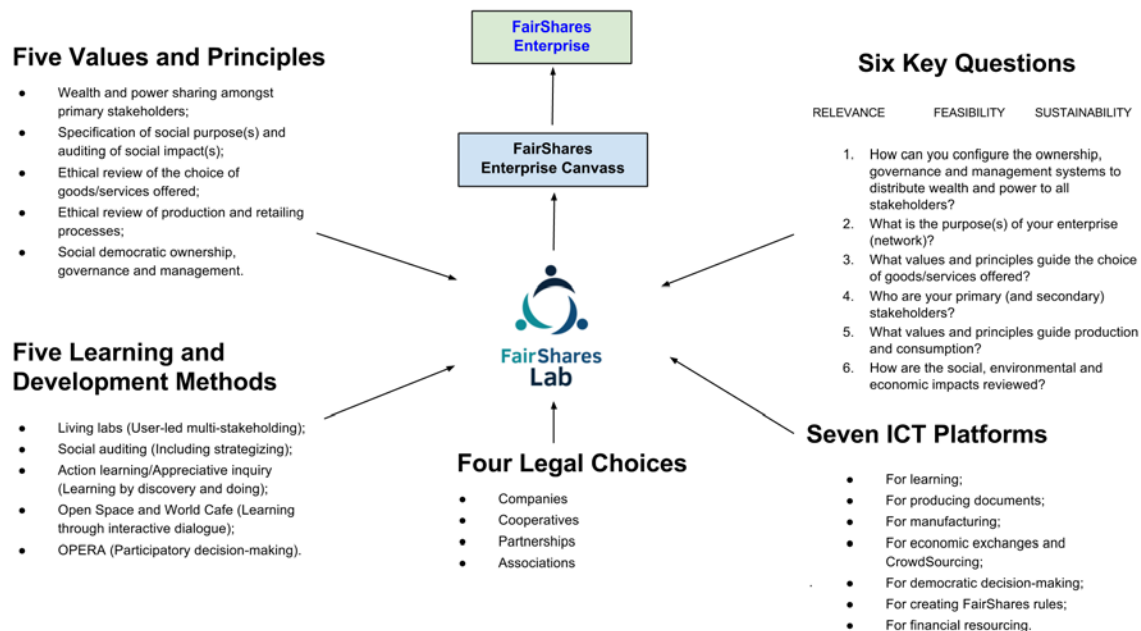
FairShares Enterprise

FairShares Enterprise Canvass

FairShares Lab

Five Values and Principles

- Wealth and power sharing amongst primary stakeholders;
- Specification of social purpose(s) and auditing of social impact(s);
- Ethical review of the choice of goods/services offered;
- Ethical review of production and retailing processes;
- Social democratic ownership, governance and management.

Six Key Questions

RELEVANCE FEASIBILITY SUSTAINABILITY

1. How can you configure the ownership, governance and management systems to distribute wealth and power to all stakeholders?
2. What is the purpose(s) of your enterprise (network)?
3. What values and principles guide the choice of goods/services offered?
4. Who are your primary (and secondary) stakeholders?
5. What values and principles guide production and consumption?
6. How are the social, environmental and economic impacts reviewed?

Five Learning and Development Methods

- Living labs (User-led multi-stakeholding);
- Social auditing (Including strategizing);
- Action learning/Appreciative inquiry (Learning by discovery and doing);
- Open Space and World Cafe (Learning through interactive dialogue);
- OPERA (Participatory decision-making).

Four Legal Choices

- Companies
- Cooperatives
- Partnerships
- Associations

Seven ICT Platforms

- For learning;
- For producing documents;
- For manufacturing;
- For economic exchanges and CrowdSourcing;
- For democratic decision-making;
- For creating FairShares rules;
- For financial resourcing.